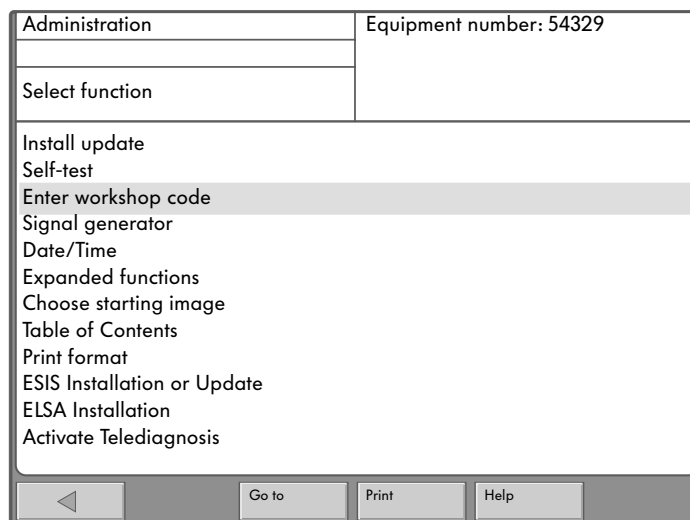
Administration

Equipment number: 54329

Select function

Install update
Self-test
Enter workshop code
Signal generator
Date/Time
Expanded functions
Choose starting image
Table of Contents
Print format
ESIS Installation or Update
ELSA Installation
Activate Telediagnosis

◁ Go to Print Help